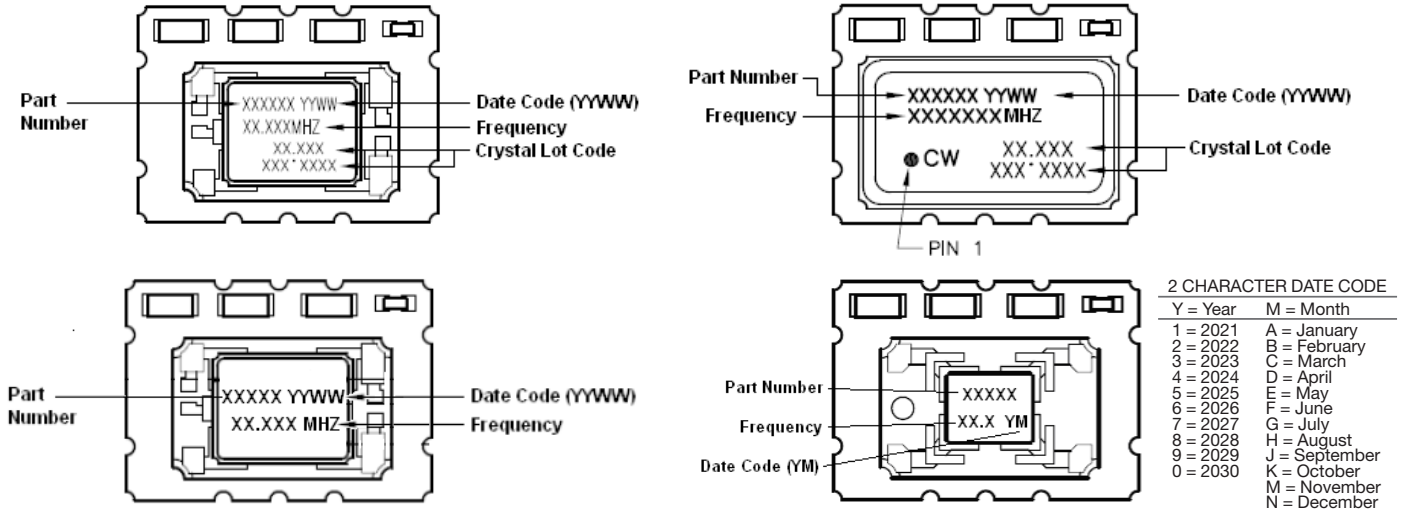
Part Number

XXXXXX YYWW

Date Code (YYWW)

XX.XXXMHZ

Frequency

XX.XXX

XXX*XXXX

Crystal Lot Code

Part Number

XXXXXX YYWW

Date Code (YYWW)

Frequency

XXXXXXXMHZ

CW

XX.XXX

XXX*XXXX

Crystal Lot Code

PIN 1

Part Number

XXXXX YYWW

Date Code (YYWW)

XX.XXX MHZ

Frequency

Part Number

XXXXX

Frequency

XX.X YM

Date Code (YM)

2 CHARACTER DATE CODE

| Y = Year | M = Month |
|---|---|
| 1 = 2021 | A = January |
| 2 = 2022 | B = February |
| 3 = 2023 | C = March |
| 4 = 2024 | D = April |
| 5 = 2025 | E = May |
| 6 = 2026 | F = June |
| 7 = 2027 | G = July |
| 8 = 2028 | H = August |
| 9 = 2029 | J = September |
| 0 = 2030 | K = October |
| | M = November |
| | N = December |